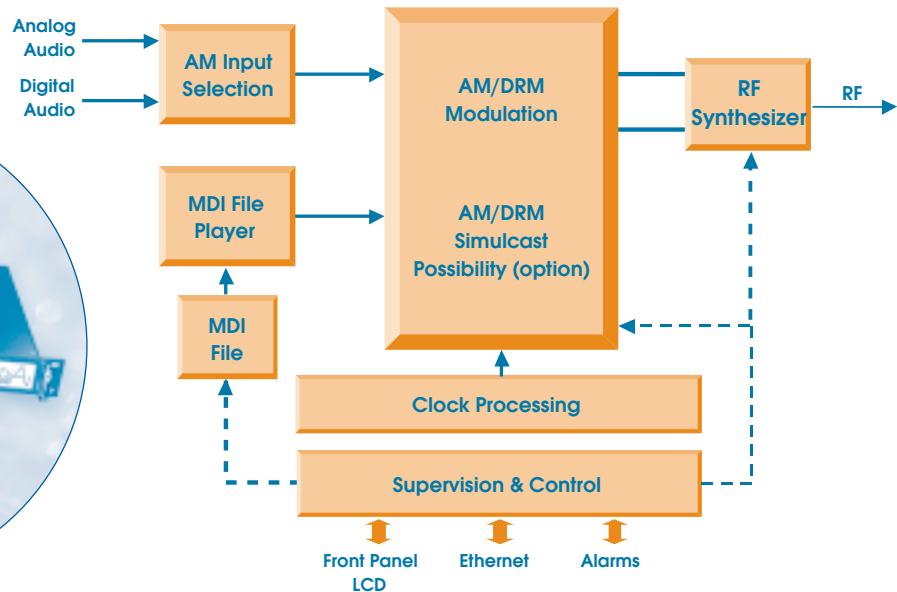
Analog Audio

Digital Audio

AM Input Selection

AM/DRM Modulation

AM/DRM Simulcast Possibility (option)

RF Synthesizer

RF

MDI File Player

MDI File

Clock Processing

Supervision & Control

Front Panel LCD

Ethernet

Alarms